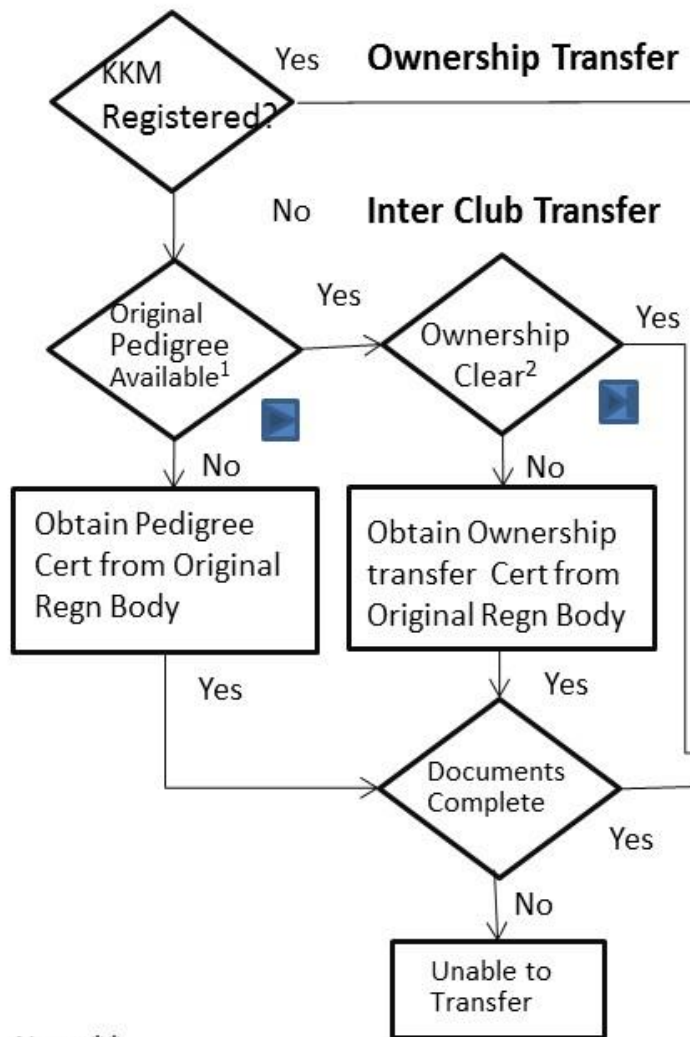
KKM Registered?

Yes

Ownership Transfer

No

Inter Club Transfer

Original Pedigree Available$^1$

Yes

Ownership Clear$^2$

Yes

No

No

Obtain Pedigree Cert from Original Regn Body

Obtain Ownership transfer Cert from Original Regn Body

Yes

Yes

Documents Complete

Yes

No

Unable to Transfer